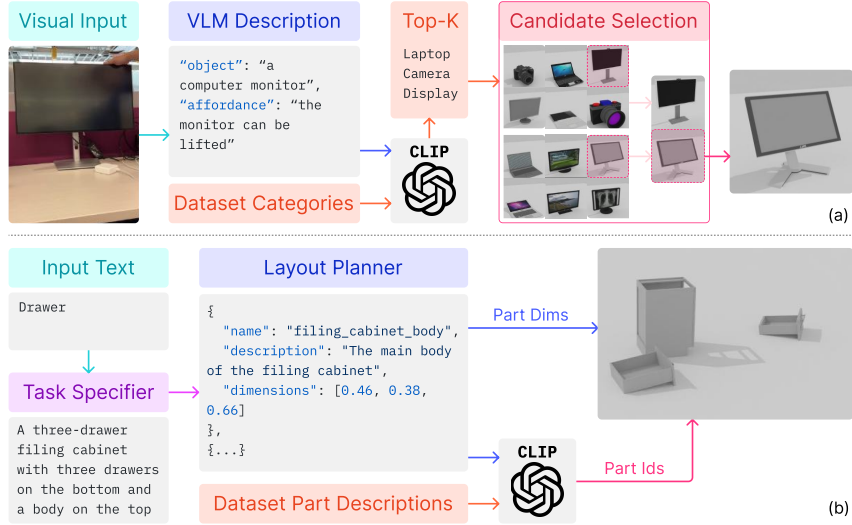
Visual Input

VLM Description

"object": "a computer monitor", "affordance": "the monitor can be lifted"

Top-K

Laptop
Camera
Display

Candidate Selection

CLIP

Dataset Categories

(a)

Input Text

Drawer

Task Specifier

A three-drawer filing cabinet with three drawers on the bottom and a body on the top

Layout Planner

{
"name": "filing_cabinet_body",
"description": "The main body of the filing cabinet",
"dimensions": [0.46, 0.38, 0.66]
},
{...}

Part Dims

CLIP

Part Ids

Dataset Part Descriptions

(b)